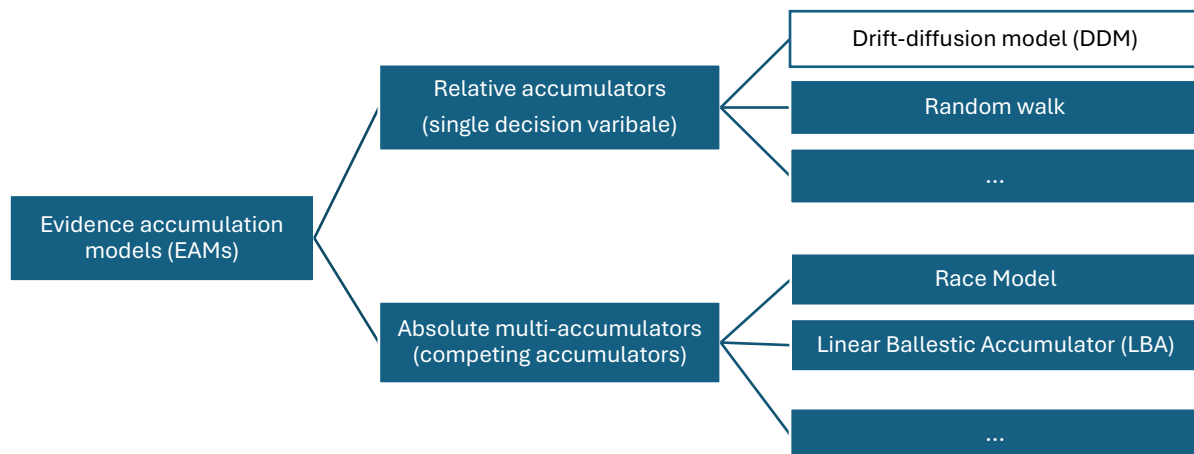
Evidence accumulation models (EAMs)

Relative accumulators (single decision varibale)

Drift-diffusion model (DDM)

Random walk

...

Absolute multi-accumulators (competing accumulators)

Race Model

Linear Ballestic Accumulator (LBA)

...